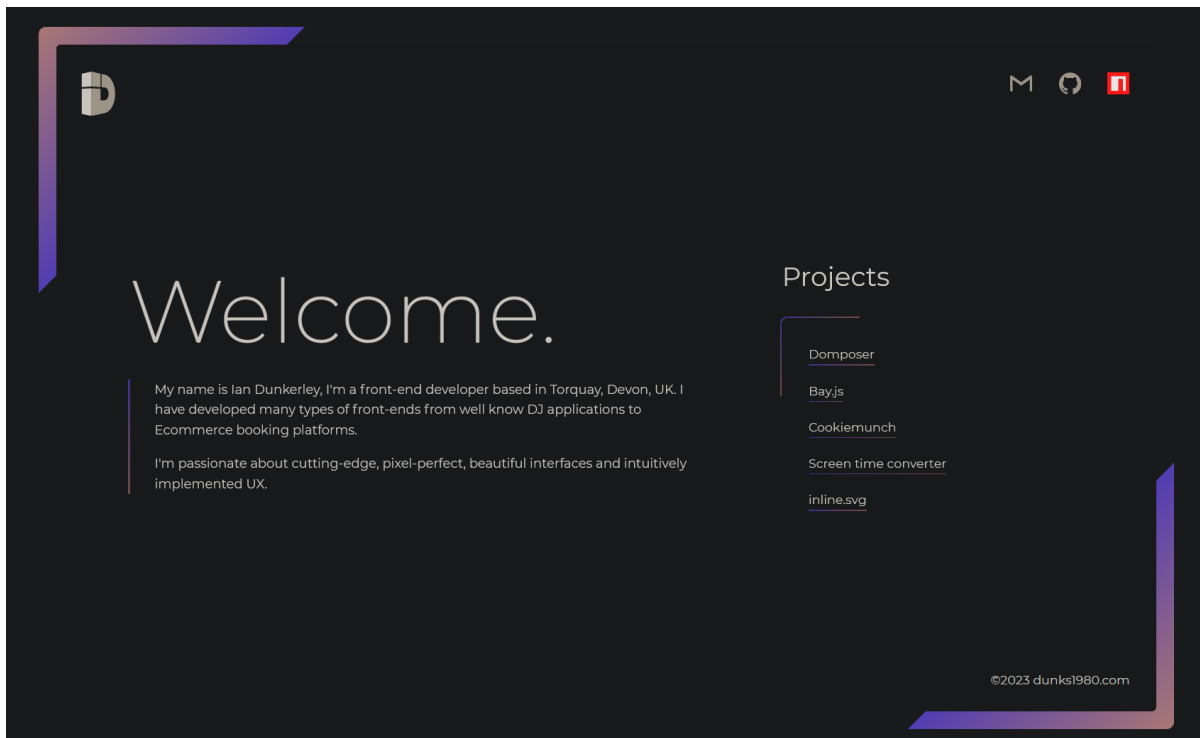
Welcome.

My name is Ian Dunkerley, I'm a front-end developer based in Torquay, Devon, UK. I have developed many types of front-ends from well know DJ applications to Ecommerce booking platforms.

I'm passionate about cutting-edge, pixel-perfect, beautiful interfaces and intuitively implemented UX.

Projects

Domposer

Bay.js

Cookiemunch

Screen time converter

inline.svg

©2023 dunks1980.com